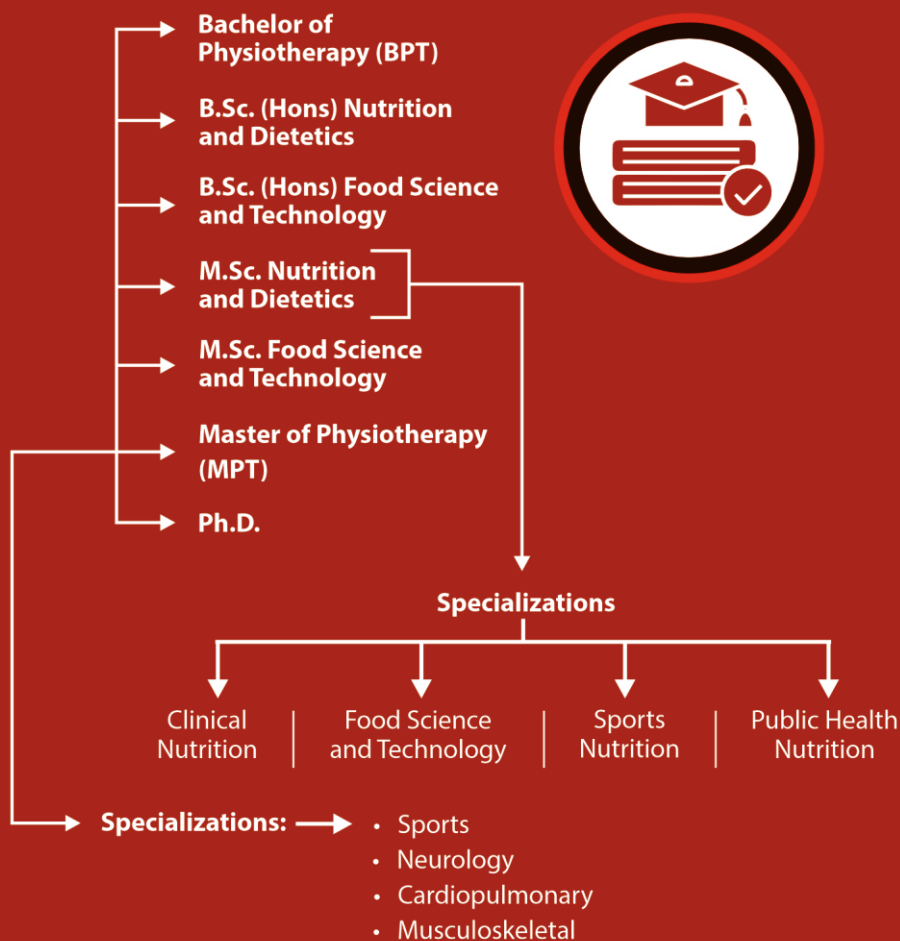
Bachelor of Physiotherapy (BPT)

B.Sc. (Hons) Nutrition and Dietetics

B.Sc. (Hons) Food Science and Technology

M.Sc. Nutrition and Dietetics

M.Sc. Food Science and Technology

Master of Physiotherapy (MPT)

Ph.D.

Specializations

Clinical Nutrition | Food Science and Technology | Sports Nutrition | Public Health Nutrition

Specializations:
• Sports
• Neurology
• Cardiopulmonary
• Musculoskeletal